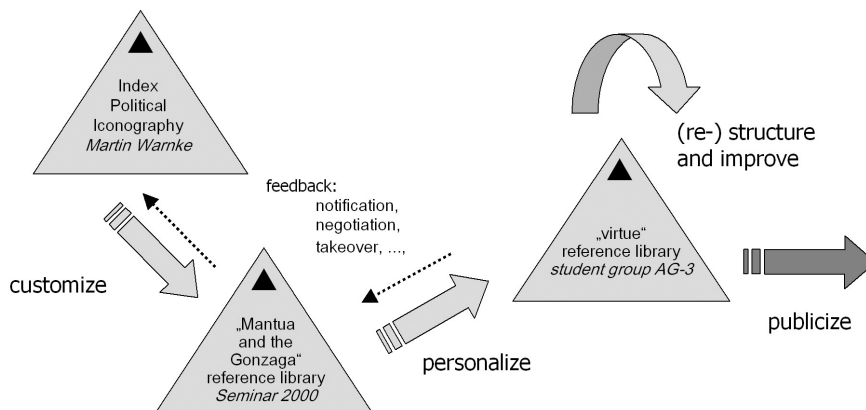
Index Political Iconography *Martin Warnke*

feedback: notification, negotiation, takeover, ...,

customize

„Mantua and the Gonzaga" reference library *Seminar 2000*

personalize

(re-) structure and improve

„virtue" reference library *student group AG-3*

publicize